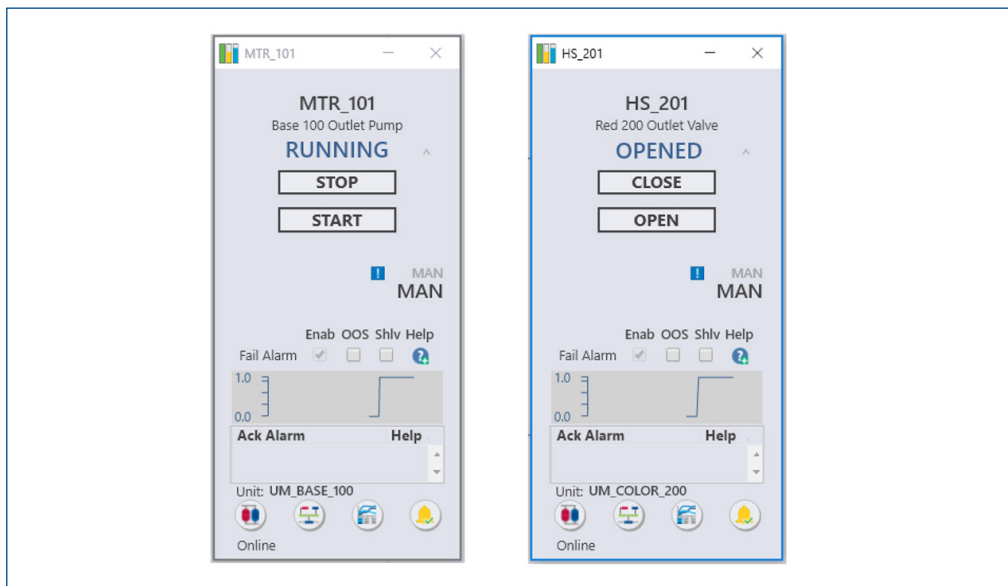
MTR_101

MTR_101
Base 100 Outlet Pump
RUNNING
STOP
START

!
MAN
MAN

Enab OOS Shlv Help
Fail Alarm

1.0
0.0

| Ack Alarm | Help |
|---|---|

Unit: UM_BASE_100

Online

HS_201

HS_201
Red 200 Outlet Valve
OPENED
CLOSE
OPEN

!
MAN
MAN

Enab OOS Shlv Help
Fail Alarm

1.0
0.0

| Ack Alarm | Help |
|---|---|

Unit: UM_COLOR_200

Online